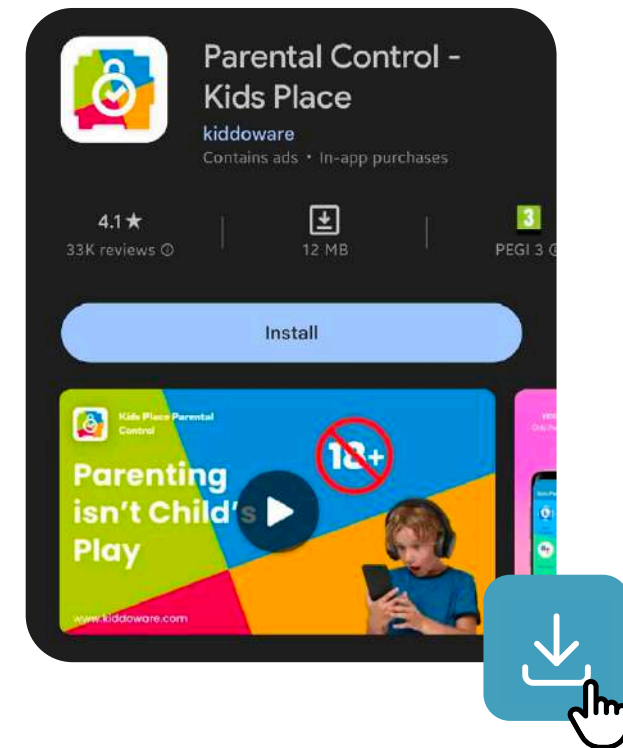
Parental Control - Kids Place

kiddoware

Contains ads • In-app purchases

4.1★
33K reviews ⓘ

12 MB

3
PEGI 3 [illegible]

Install

Kids Place Parental Control

18+

Parenting isn't Child's Play

www.kiddoware.com